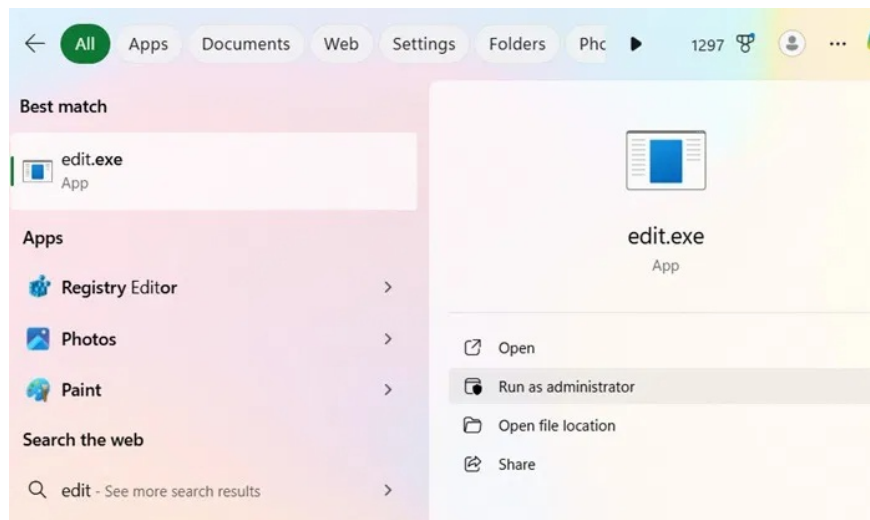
All Apps Documents Web Settings Folders Phc 1297 ...

Best match

edit.exe
App

Apps

Registry Editor

Photos

Paint

Search the web

edit - See more search results

edit.exe
App

Open

Run as administrator

Open file location

Share